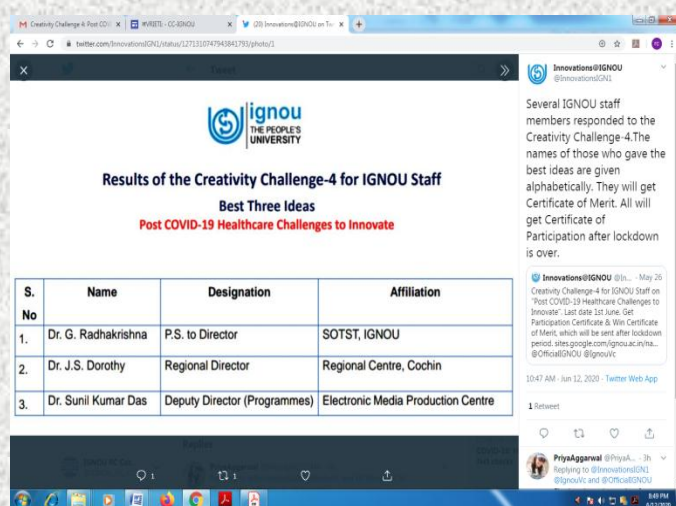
M Creativity Challenge 4: Post CO... × #VR(ET) - CC-IGNOU × (20) Innovations@IGNOU on Tw... ×

twitter.com/InnovationsIGN1/status/1271310747943841793/photo/1

ignou
THE PEOPLE'S UNIVERSITY

Results of the Creativity Challenge-4 for IGNOU Staff

Best Three Ideas

Post COVID-19 Healthcare Challenges to Innovate

| S. No | Name | Designation | Affiliation |
|---|---|---|---|
| 1. | Dr. G. Radhakrishna | P.S. to Director | SOTST, IGNOU |
| 2. | Dr. J.S. Dorothy | Regional Director | Regional Centre, Cochin |
| 3. | Dr. Sunil Kumar Das | Deputy Director (Programmes) | Electronic Media Production Centre |

1 1

Innovations@IGNOU
@InnovationsIGN1

Several IGNOU staff members responded to the Creativity Challenge-4.The names of those who gave the best ideas are given alphabetically. They will get Certificate of Merit. All will get Certificate of Participation after lockdown is over.

Innovations@IGNOU @In... · May 26
Creativity Challenge-4 for IGNOU Staff on "Post COVID-19 Healthcare Challenges to Innovate". Last date 1st June. Get Participation Certificate & Win Certificate of Merit, which will be sent after lockdown period. sites.google.com/ignou.ac.in/na... @OfficialIGNOU @IgnouVc

10:47 AM · Jun 12, 2020 · Twitter Web App

1 Retweet

PriyaAggarwal @PriyaA... · 3h
Replying to @InnovationsIGN1 @IgnouVc and @OfficialIGNOU

8:49 PM